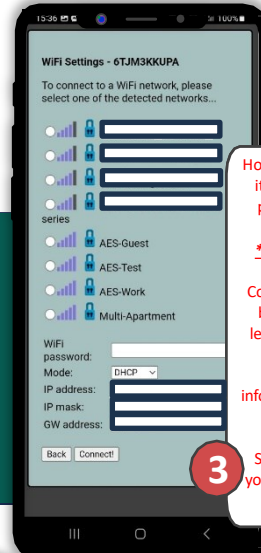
15:36 100%

WiFi Settings - 6TJM3KKUPA

To connect to a WiFi network, please select one of the detected networks...

series

AES-Guest

AES-Test

AES-Work

Multi-Apartment

WiFi password:

Mode: DHCP

IP address:

IP mask:

GW address:

Back Connect!

Ho it P

*

Co l le

info

3

S yo